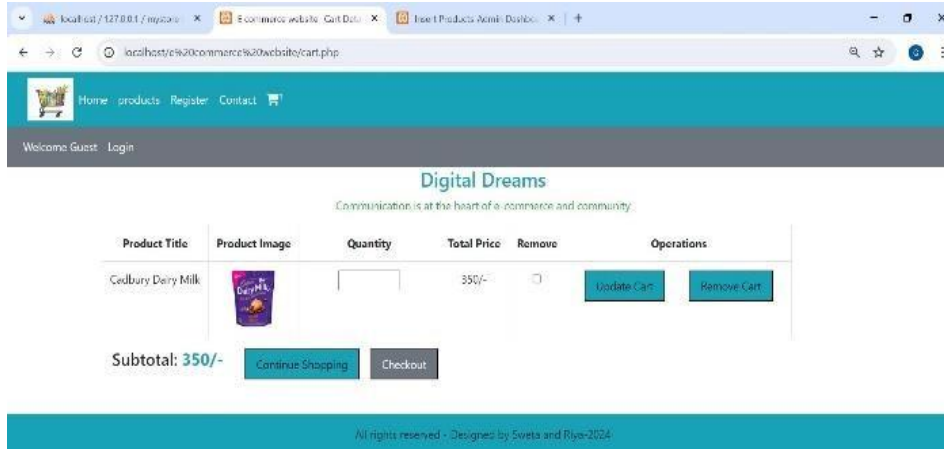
localhost / 127.0.0.1 / mystore ×
Ecommerce website Cart Deta ×
Insert Products Admin Dashbo ×
+

localhost/e%20commerce%20website/cart.php

Home products Register Contact

Welcome Guest Login

Digital Dreams

Communication is at the heart of e-commerce and community

| Product Title | Product Image | Quantity | Total Price | Remove | Operations |
|---|---|---|---|---|---|
| Cadbury Dairy Milk | Dairy Milk | | 350/- | | Update Cart Remove Cart |

Subtotal: 350/- Continue Shopping Checkout

All rights reserved - Designed by Sweta and Riya-2024